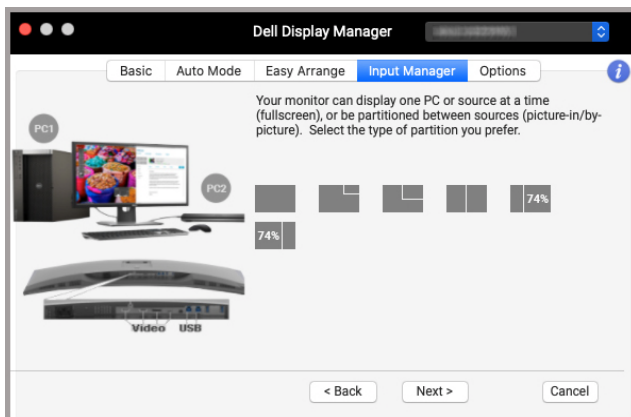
Dell Display Manager

Basic | Auto Mode | Easy Arrange | Input Manager | Options

Your monitor can display one PC or source at a time (fullscreen), or be partitioned between sources (picture-in/by-picture). Select the type of partition you prefer.

PC1

PC2

74%

74%

Video USB

< Back

Next >

Cancel